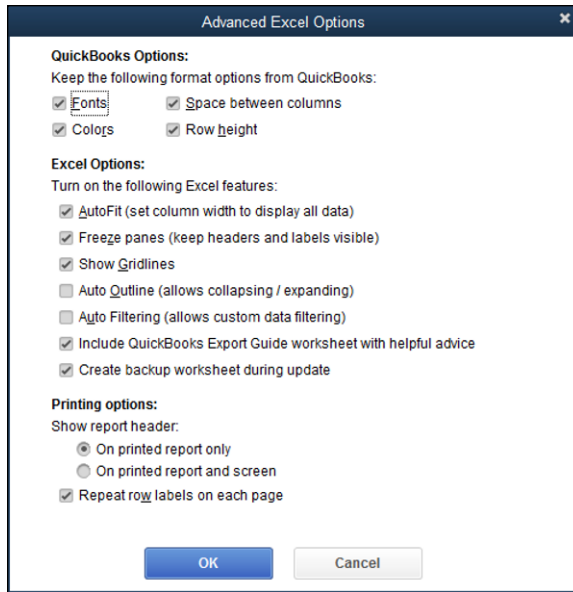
Advanced Excel Options ×

QuickBooks Options:
Keep the following format options from QuickBooks:
☑ Fonts ☑ Space between columns
☑ Colors ☑ Row height

Excel Options:
Turn on the following Excel features:
☑ AutoFit (set column width to display all data)
☑ Freeze panes (keep headers and labels visible)
☑ Show Gridlines
☐ Auto Outline (allows collapsing / expanding)
☐ Auto Filtering (allows custom data filtering)
☑ Include QuickBooks Export Guide worksheet with helpful advice
☑ Create backup worksheet during update

Printing options:
Show report header:
◉ On printed report only
○ On printed report and screen
☑ Repeat row labels on each page

OK Cancel